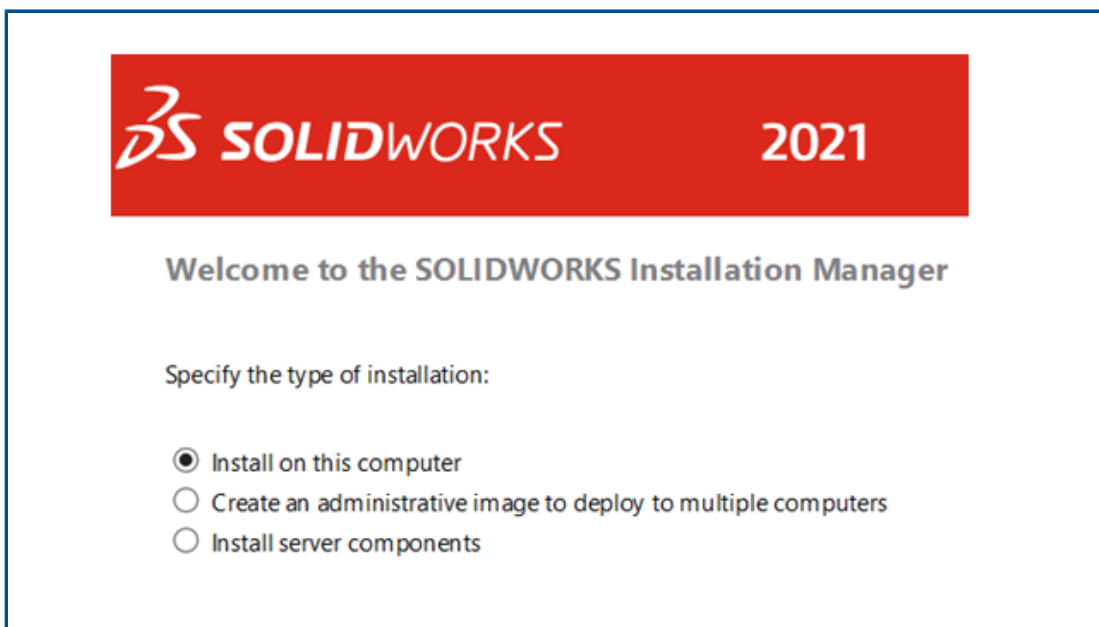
3DS SOLIDWORKS 2021

Welcome to the SOLIDWORKS Installation Manager

Specify the type of installation:

Install on this computer
Create an administrative image to deploy to multiple computers
Install server components